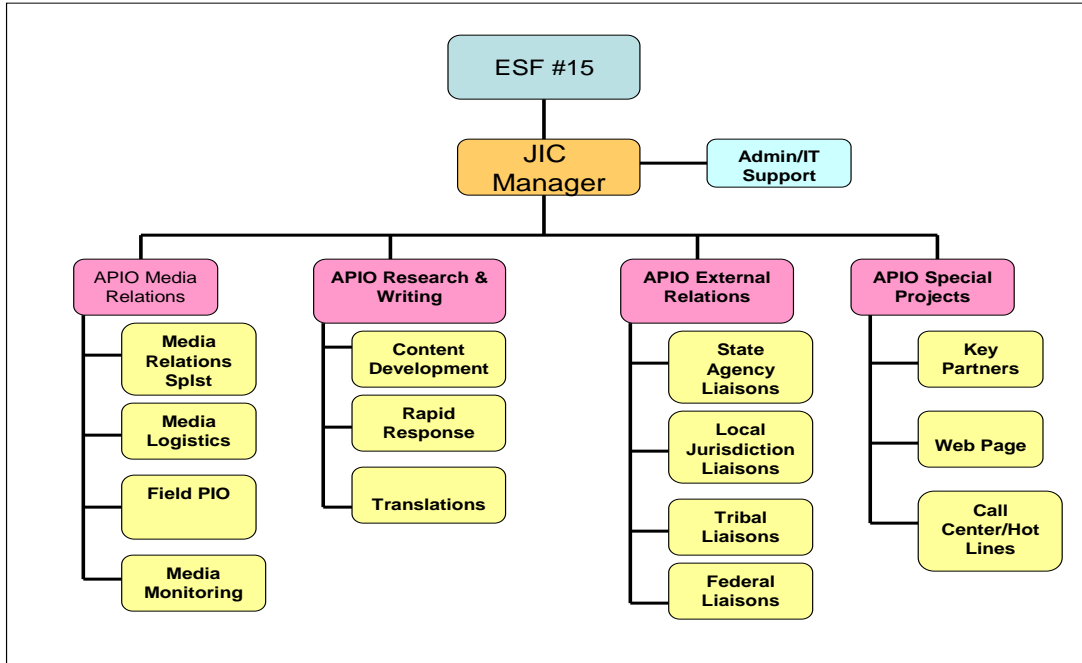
ESF #15

JIC Manager

Admin/IT Support

APIO Media Relations

Media Relations Splst

Media Logistics

Field PIO

Media Monitoring

APIO Research & Writing

Content Development

Rapid Response

Translations

APIO External Relations

State Agency Liaisons

Local Jurisdiction Liaisons

Tribal Liaisons

Federal Liaisons

APIO Special Projects

Key Partners

Web Page

Call Center/Hot Lines